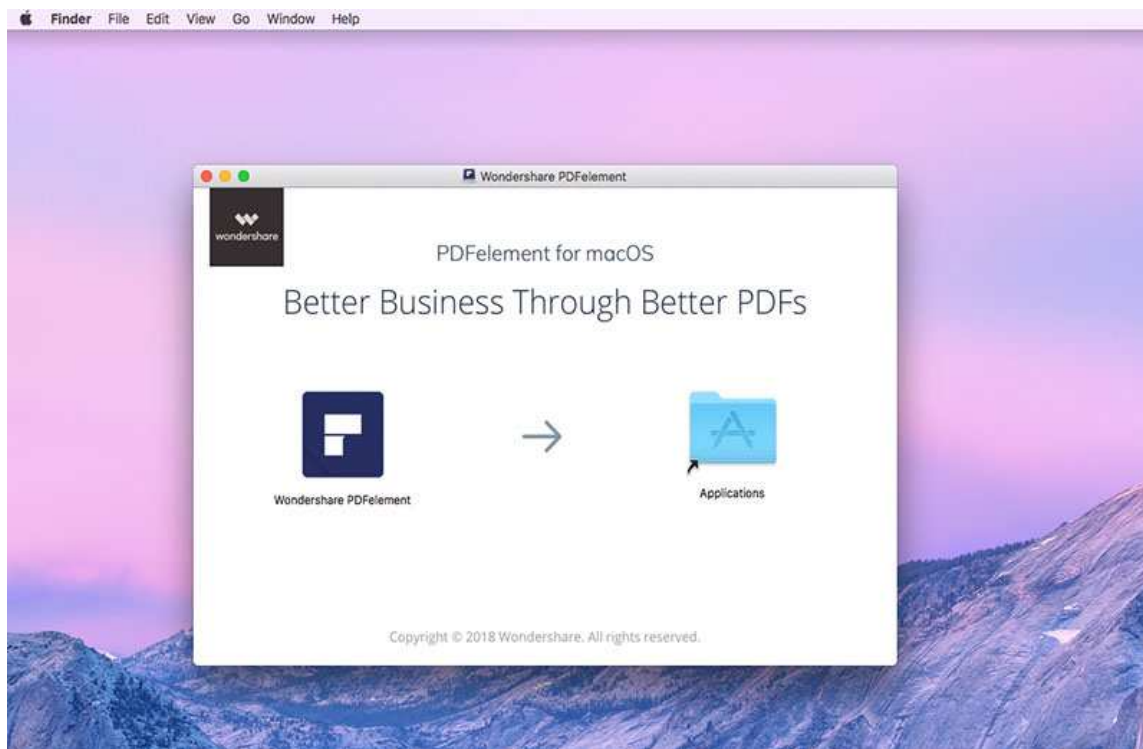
Finder File Edit View Go Window Help

Wondershare PDFelement

wondershare

PDFelement for macOS

Better Business Through Better PDFs

Wondershare PDFelement

Applications

Copyright © 2018 Wondershare. All rights reserved.